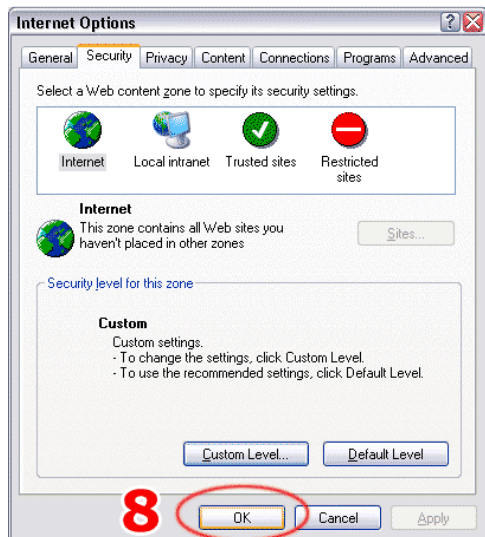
Internet Options

General | Security | Privacy | Content | Connections | Programs | Advanced

Select a Web content zone to specify its security settings.

Internet
Local intranet
Trusted sites
Restricted sites

Internet
This zone contains all Web sites you haven't placed in other zones

Sites...

Security level for this zone

Custom
Custom settings.
- To change the settings, click Custom Level.
- To use the recommended settings, click Default Level.

Custom Level...
Default Level

8

OK
Cancel
Apply